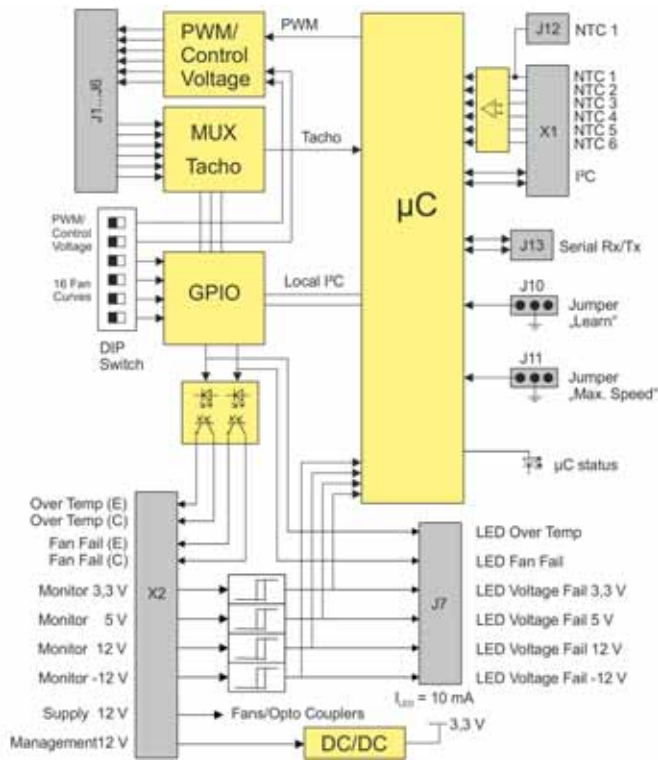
PWM/ Control Voltage

PWM

J1...J6

MUX Tacho

Tacho

μC

J12 NTC 1

NTC 1
NTC 2
NTC 3
NTC 4
NTC 5
NTC 6

X1

I²C

PWM/ Control Voltage

16 Fan Curves

GPIO

Local I²C

DIP Switch

J13 Serial Rx/Tx

J10

Jumper „Learn"

J11

Jumper „Max. Speed"

μC status

Over Temp (E)
Over Temp (C)
Fan Fail (E)
Fan Fail (C)
Monitor 3,3 V
Monitor 5 V
Monitor 12 V
Monitor -12 V
Supply 12 V
Management12 V

X2

J7

LED Over Temp
LED Fan Fail
LED Voltage Fail 3,3 V
LED Voltage Fail 5 V
LED Voltage Fail 12 V
LED Voltage Fail -12 V

$I_{LED}$ = 10 mA

Fans/Opto Couplers

DC/DC

3,3 V